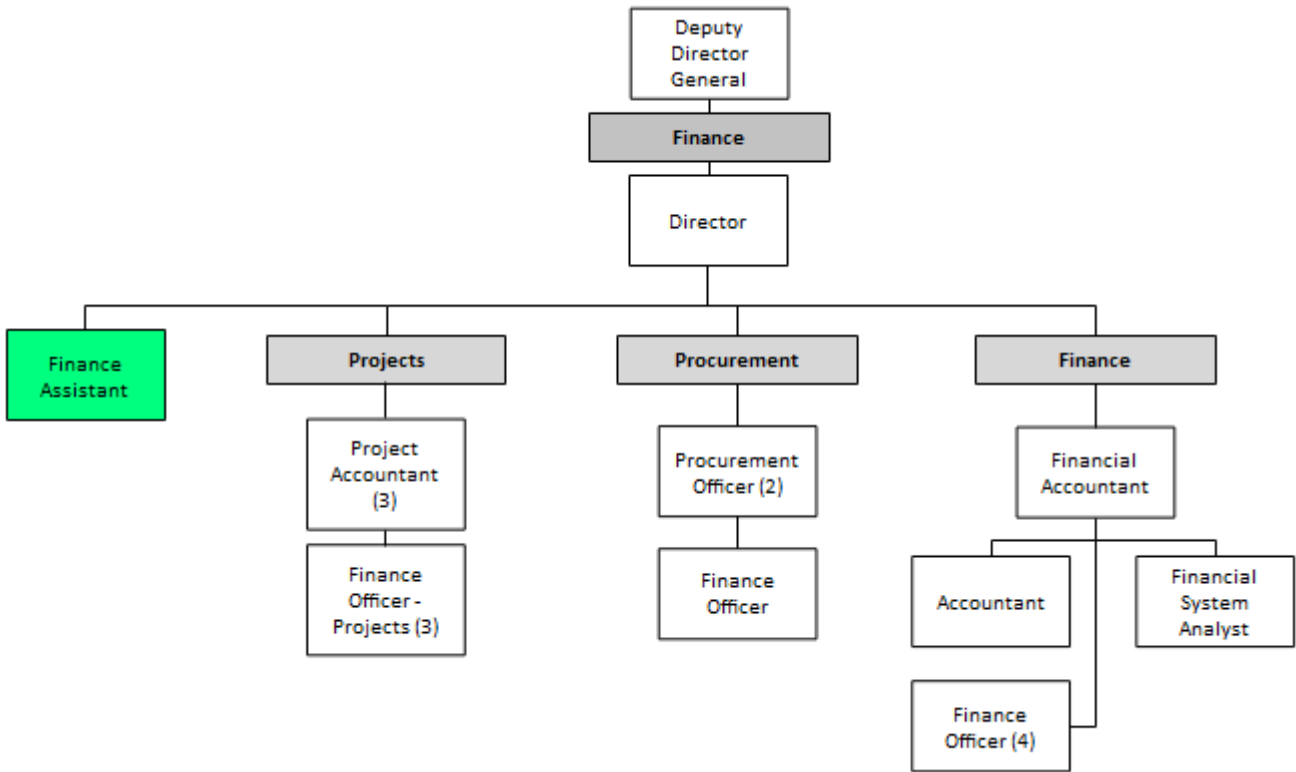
Deputy Director General

Finance

Director

Finance Assistant

Projects

Project Accountant (3)

Finance Officer - Projects (3)

Procurement

Procurement Officer (2)

Finance Officer

Finance

Financial Accountant

Accountant

Financial System Analyst

Finance Officer (4)